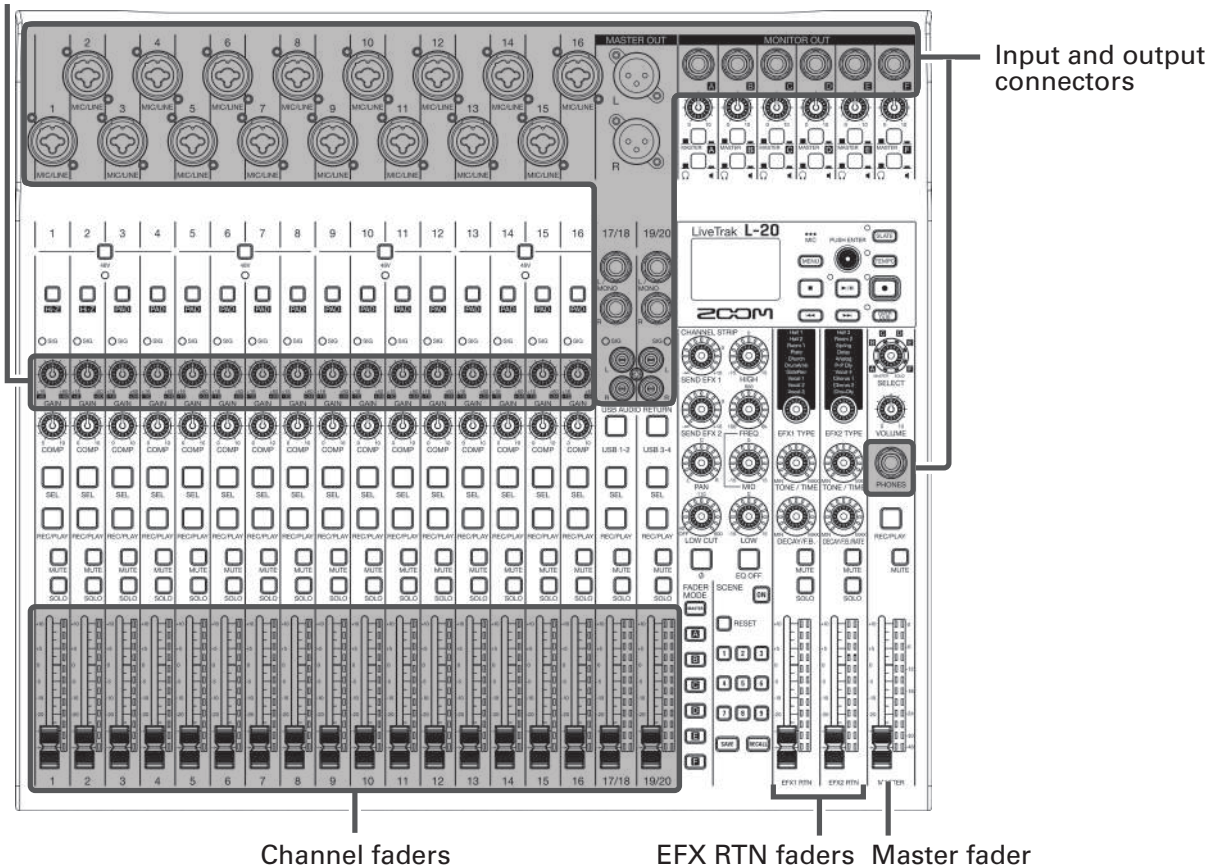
Input and output connectors

MASTER OUT

MONITOR OUT

2 4 6 8 10 12 14 16

MIC/LINE MIC/LINE MIC/LINE MIC/LINE MIC/LINE MIC/LINE MIC/LINE MIC/LINE

1 3 5 7 9 11 13 15

MIC/LINE MIC/LINE MIC/LINE MIC/LINE MIC/LINE MIC/LINE MIC/LINE MIC/LINE

L

R

A B C D E F

1 2 3 4 5 6 7 8 9 10 11 12 13 14 15 16 17/18 19/20

48V 48V 48V 48V

Hi-Z Hi-Z PAD PAD PAD PAD PAD PAD PAD PAD PAD PAD PAD PAD PAD PAD

SIG

GAIN

COMP

SEL

REC/PLAY

MUTE

SOLO

MONO

USB AUDIO RETURN

USB 1-2 USB 3-4

LiveTrak L-20

MIC

PUSH ENTER

PLATE

MENU

TEMPO

ZOOM

CHANNEL STRIP

SEND EFX 1

HIGH

SEND EFX 2

FREQ

PAN

MID

LOW CUT

LOW

EQ OFF

EFX1 TYPE

EFX2 TYPE

TONE / TIME

TONE / TIME

DECAY/F.B.

DECAY/F.B./RATE

SELECT

VOLUME

PHONES

FADER MODE

SCENE

ON

MASTER

RESET

A B C D E F

1 2 3 4 5 6 7 8 9

SAVE RECALL

1 2 3 4 5 6 7 8 9 10 11 12 13 14 15 16 17/18 19/20

EFX1 RTN EFX2 RTN MASTER

Channel faders

EFX RTN faders

Master fader